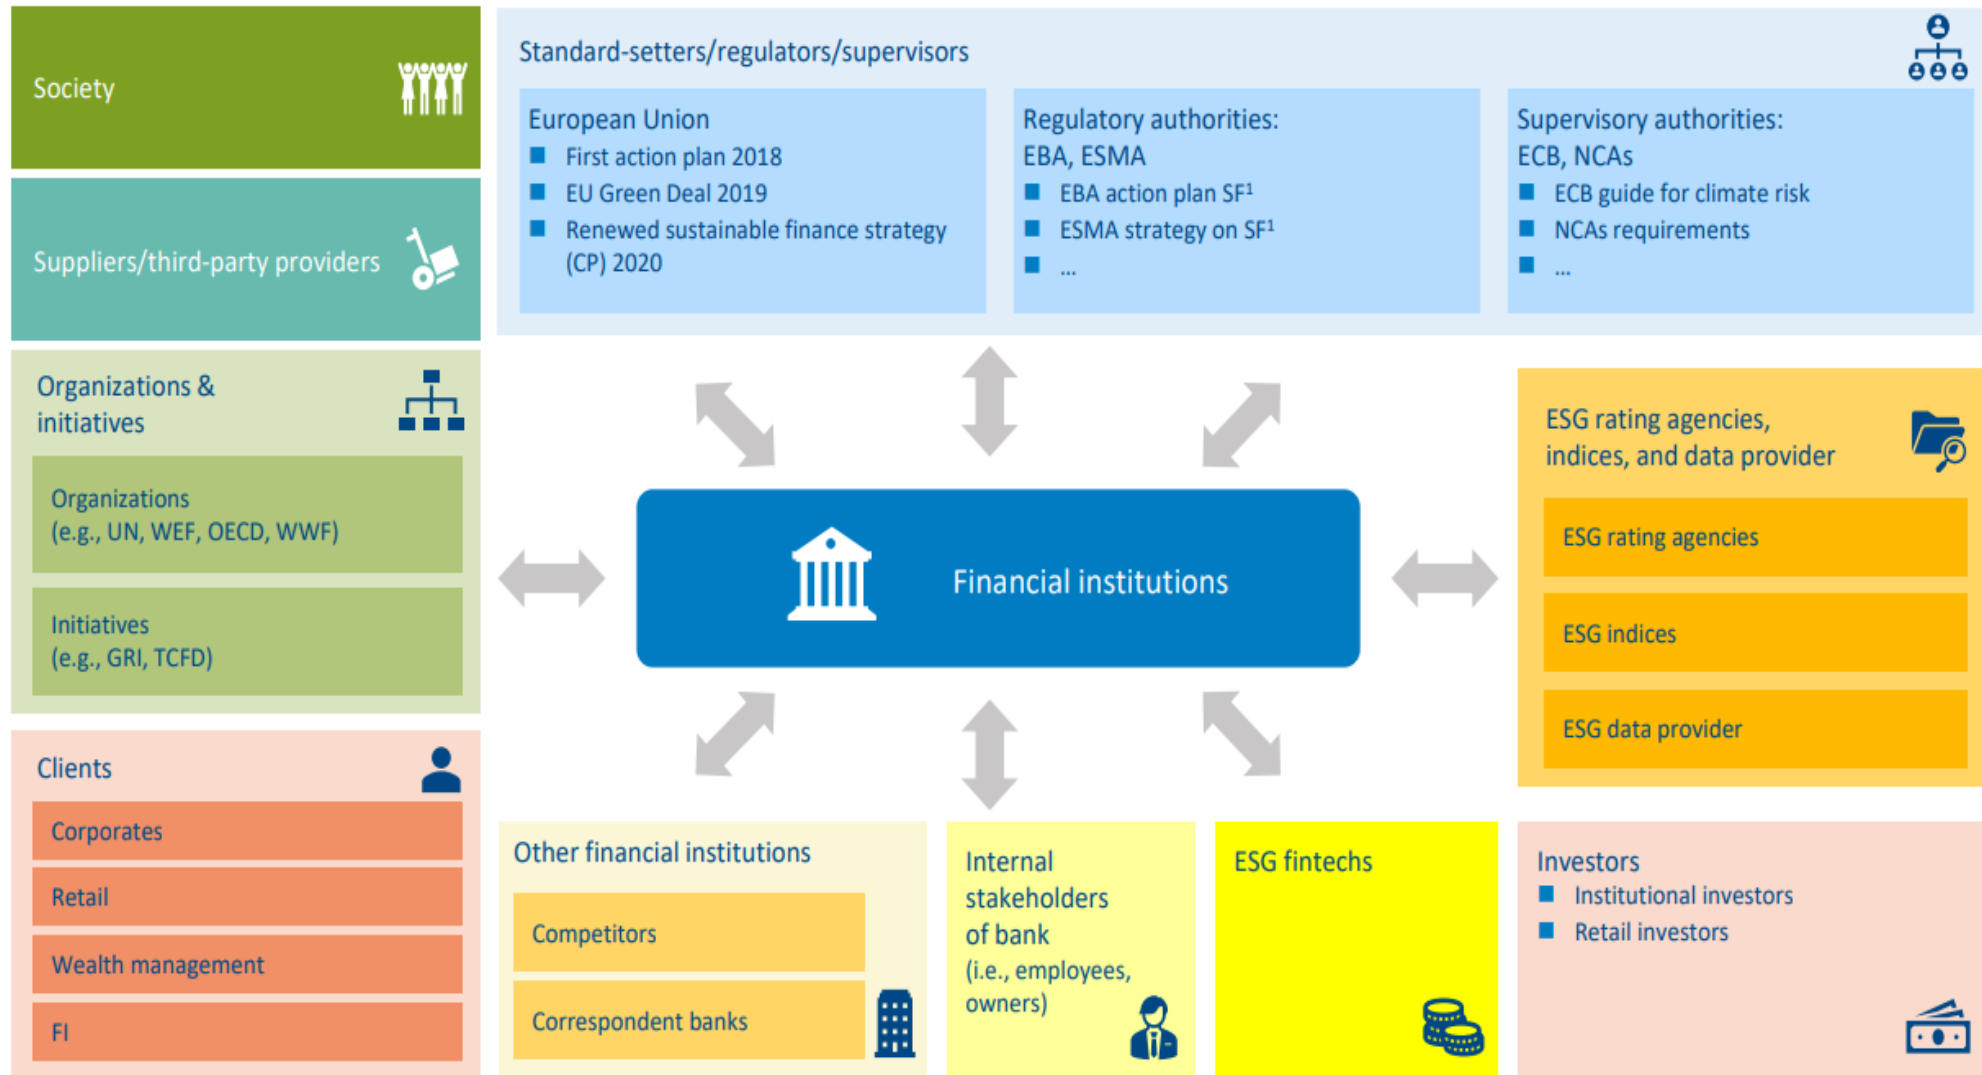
Society

Suppliers/third-party providers

Organizations & initiatives

Organizations (e.g., UN, WEF, OECD, WWF)

Initiatives (e.g., GRI, TCFD)

Clients

Corporates

Retail

Wealth management

FI

Standard-setters/regulators/supervisors

European Union
- First action plan 2018
- EU Green Deal 2019
- Renewed sustainable finance strategy (CP) 2020

Regulatory authorities: EBA, ESMA
- EBA action plan SF$^1$
- ESMA strategy on SF$^1$
- ...

Supervisory authorities: ECB, NCAs
- ECB guide for climate risk
- NCAs requirements
- ...

Financial institutions

ESG rating agencies, indices, and data provider

ESG rating agencies

ESG indices

ESG data provider

Other financial institutions

Competitors

Correspondent banks

Internal stakeholders of bank (i.e., employees, owners)

ESG fintechs

Investors
- Institutional investors
- Retail investors